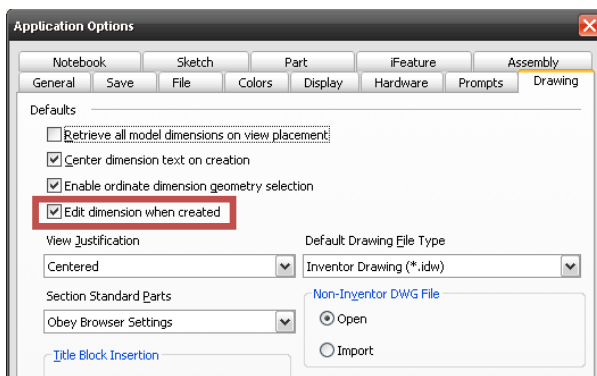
Application Options

Notebook Sketch Part iFeature Assembly
General Save File Colors Display Hardware Prompts Drawing

Defaults

Retrieve all model dimensions on view placement
Center dimension text on creation
Enable ordinate dimension geometry selection
Edit dimension when created

View Justification
Centered

Default Drawing File Type
Inventor Drawing (*.idw)

Section Standard Parts
Obey Browser Settings

Non-Inventor DWG File
Open
Import

Title Block Insertion